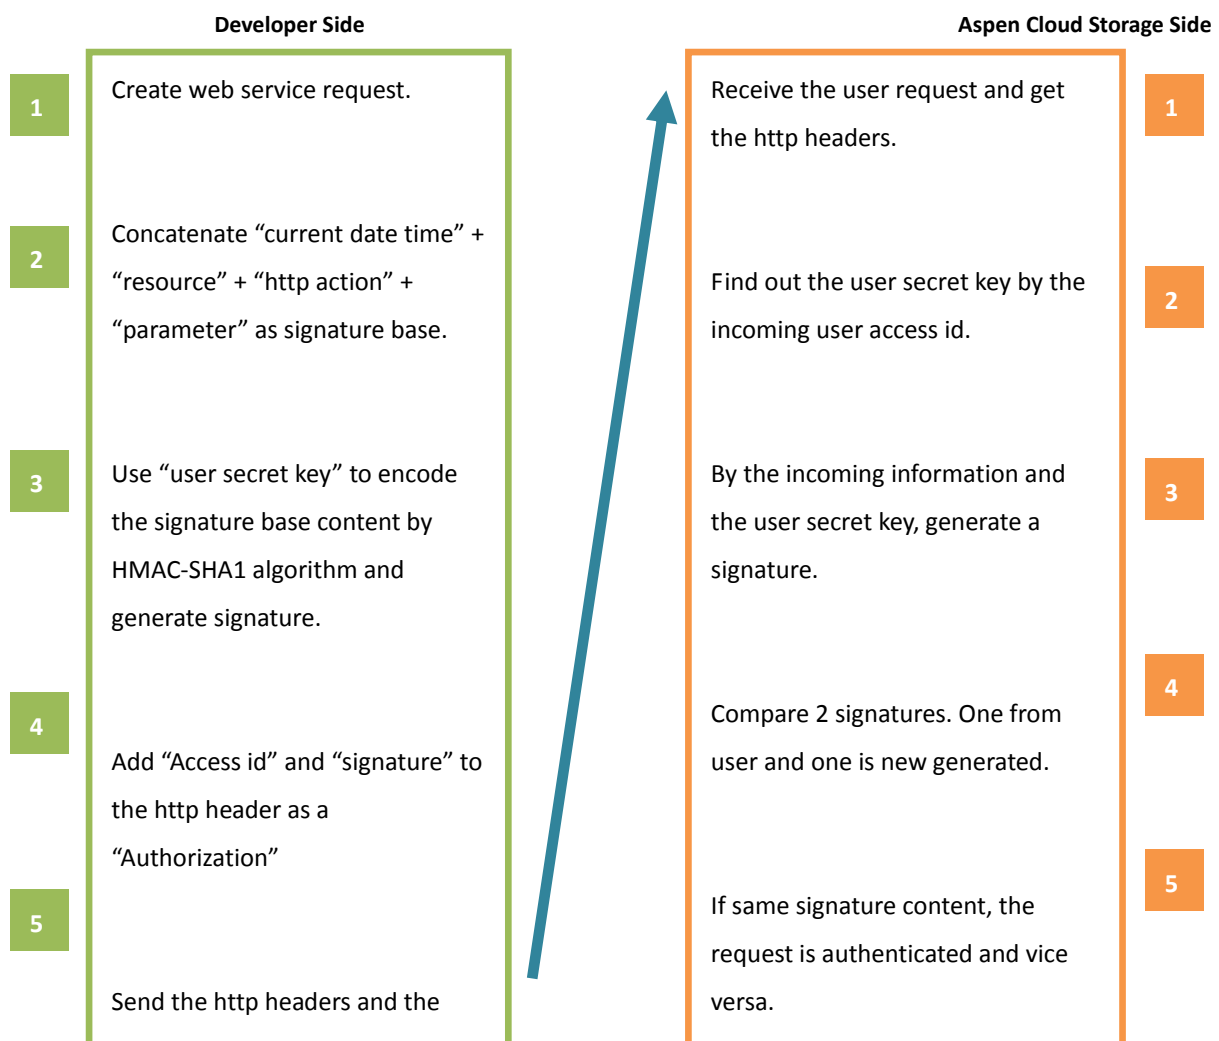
Developer Side

1

Create web service request.

2

Concatenate “current date time” + “resource” + “http action” + “parameter” as signature base.

3

Use “user secret key” to encode the signature base content by HMAC-SHA1 algorithm and generate signature.

4

Add “Access id” and “signature” to the http header as a “Authorization”

5

Send the http headers and the

Aspen Cloud Storage Side

1

Receive the user request and get the http headers.

2

Find out the user secret key by the incoming user access id.

3

By the incoming information and the user secret key, generate a signature.

4

Compare 2 signatures. One from user and one is new generated.

5

If same signature content, the request is authenticated and vice versa.